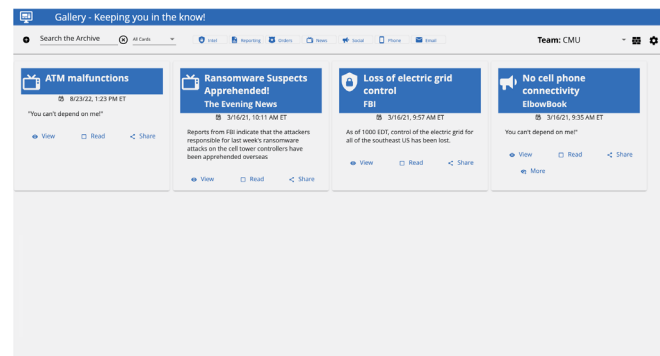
Gallery - Keeping you in the know!

Search the Archive

All Cards

Intel

Reporting

Orders

News

Social

Phone

Email

Team: CMU

ATM malfunctions

8/23/22, 1:23 PM ET

"You can't depend on me!"

View

Read

Share

Ransomware Suspects Apprehended!

The Evening News

3/16/21, 10:11 AM ET

Reports from FBI indicate that the attackers responsible for last week's ransomware attacks on the cell tower controllers have been apprehended overseas

View

Read

Share

Loss of electric grid control

FBI

3/16/21, 9:57 AM ET

As of 1000 EDT, control of the electric grid for all of the southeast US has been lost.

View

Read

Share

No cell phone connectivity

ElbowBook

3/16/21, 9:35 AM ET

You can't depend on me!"

View

Read

Share

More